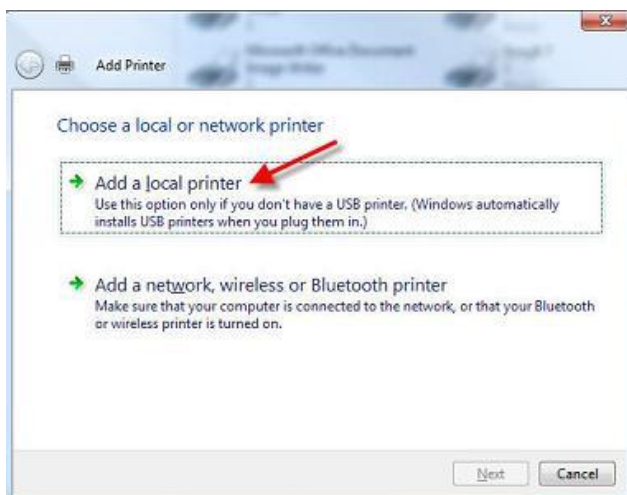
Add Printer

Choose a local or network printer

Add a local printer
Use this option only if you don't have a USB printer. (Windows automatically installs USB printers when you plug them in.)

Add a network, wireless or Bluetooth printer
Make sure that your computer is connected to the network, or that your Bluetooth or wireless printer is turned on.

Next Cancel